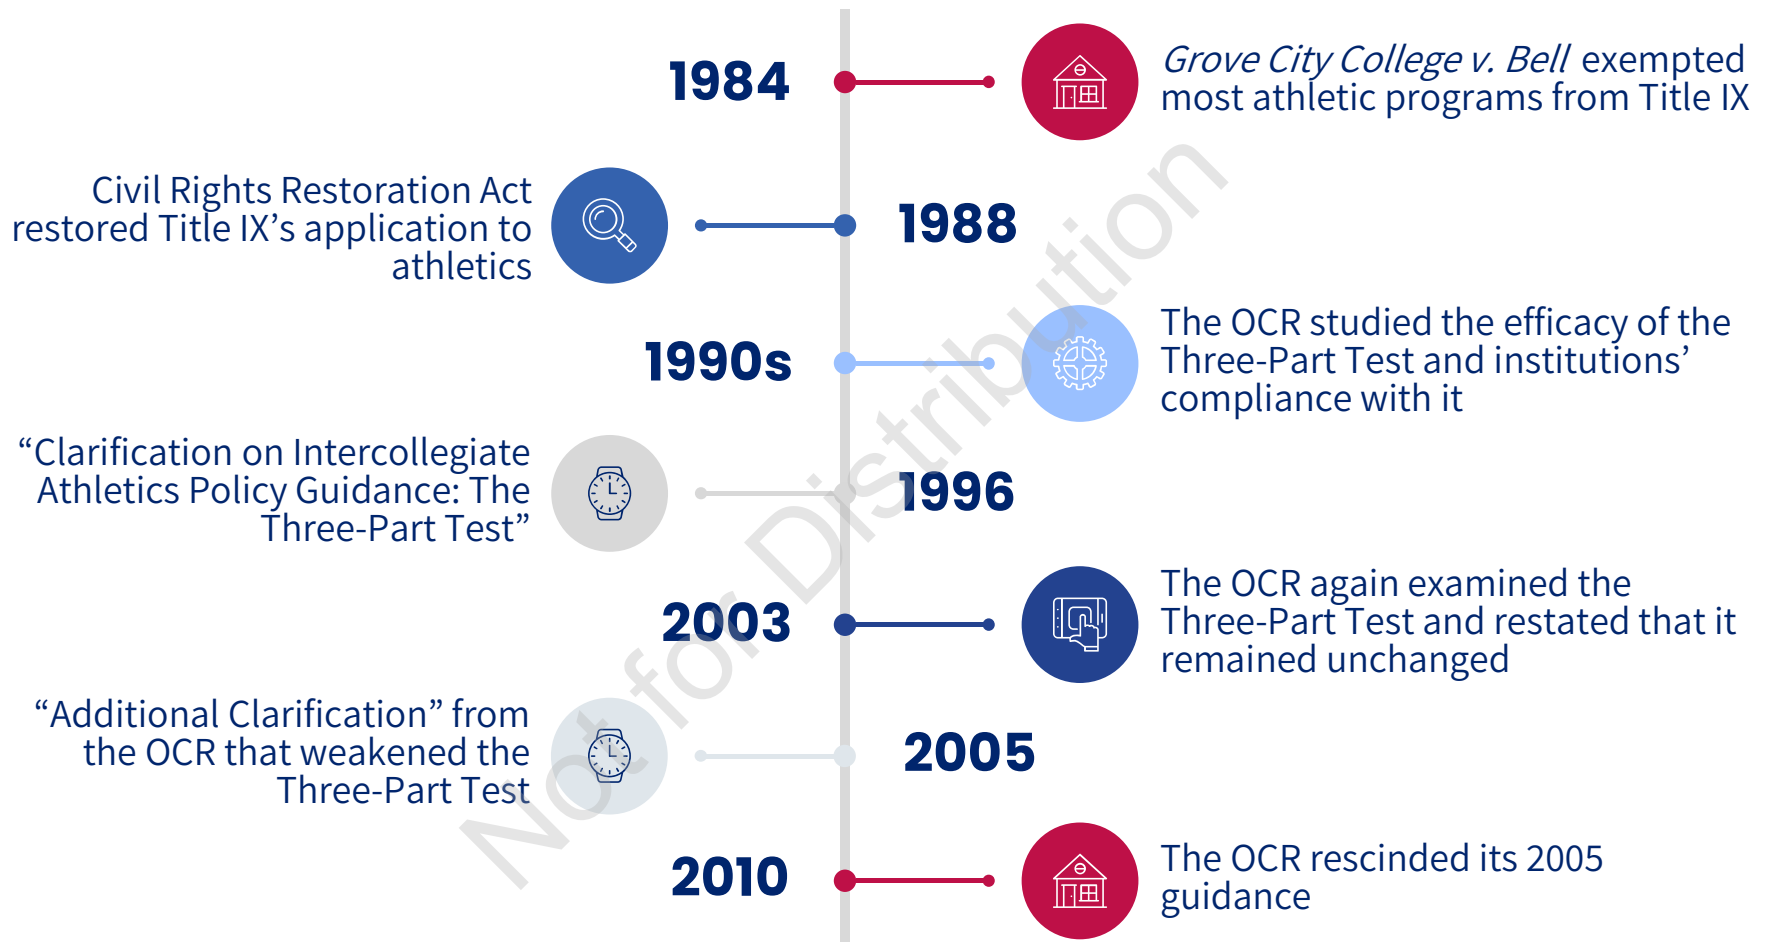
1984

*Grove City College v. Bell* exempted most athletic programs from Title IX

Civil Rights Restoration Act restored Title IX's application to athletics

1988

1990s

The OCR studied the efficacy of the Three-Part Test and institutions' compliance with it

"Clarification on Intercollegiate Athletics Policy Guidance: The Three-Part Test"

1996

2003

The OCR again examined the Three-Part Test and restated that it remained unchanged

"Additional Clarification" from the OCR that weakened the Three-Part Test

2005

2010

The OCR rescinded its 2005 guidance

Not for Distribution